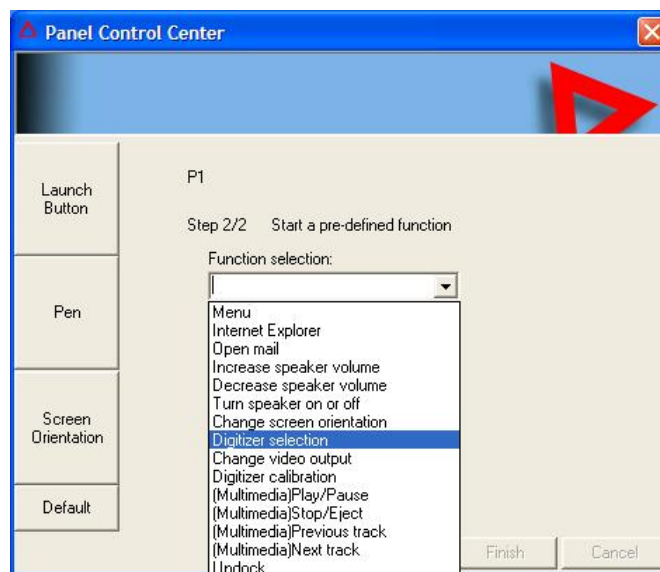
Panel Control Center

Launch Button

Pen

Screen Orientation

Default

P1

Step 2/2 Start a pre-defined function

Function selection:

Menu
Internet Explorer
Open mail
Increase speaker volume
Decrease speaker volume
Turn speaker on or off
Change screen orientation
Digitizer selection
Change video output
Digitizer calibration
(Multimedia)Play/Pause
(Multimedia)Stop/Eject
(Multimedia)Previous track
(Multimedia)Next track
Undock

Finish

Cancel